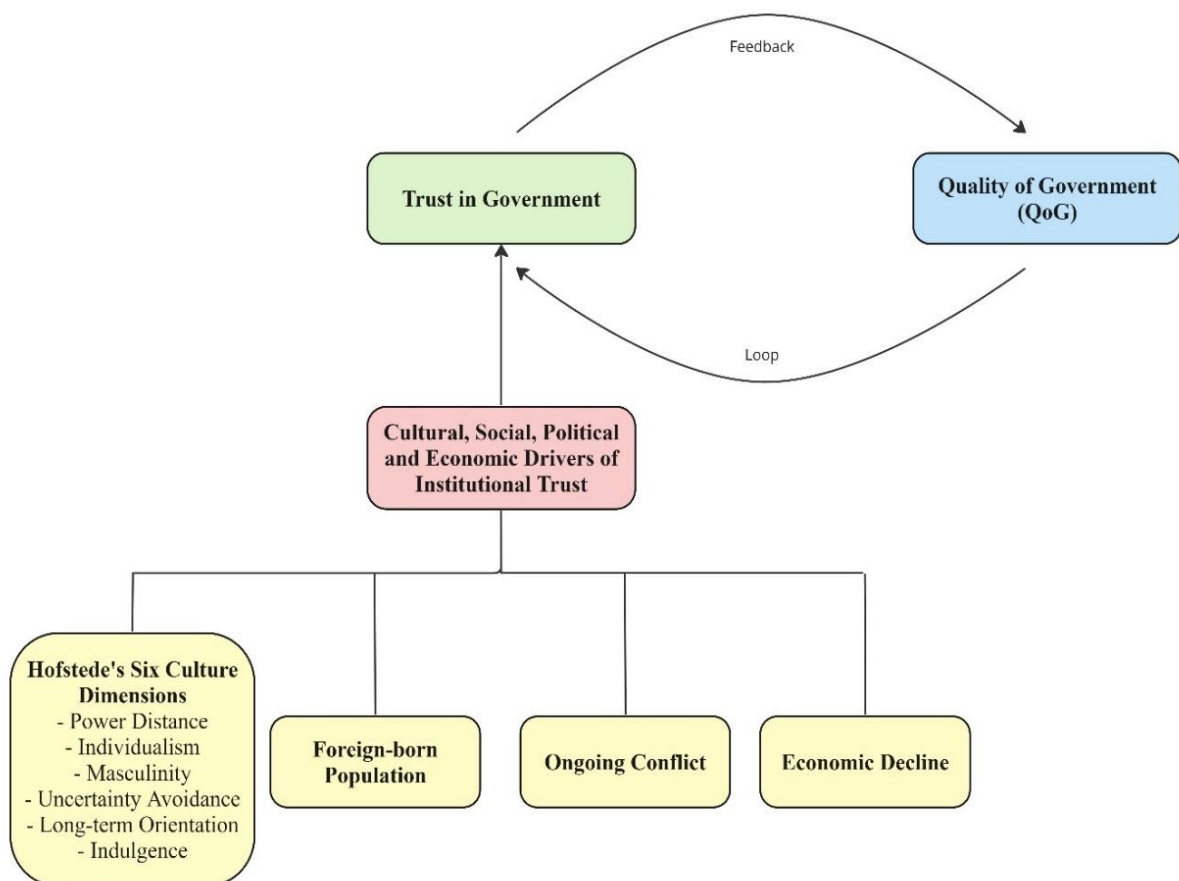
Feedback

Trust in Government

Quality of Government (QoG)

Loop

Cultural, Social, Political and Economic Drivers of Institutional Trust

Hofstede's Six Culture Dimensions
- Power Distance
- Individualism
- Masculinity
- Uncertainty Avoidance
- Long-term Orientation
- Indulgence

Foreign-born Population

Ongoing Conflict

Economic Decline